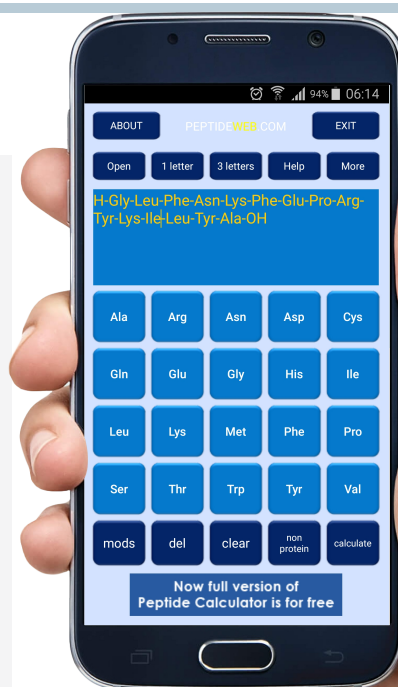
94% 06:14

ABOUT PEPTIDE2.COM EXIT

Open 1 letter 3 letters Help More

H-Gly-Leu-Phe-Asn-Lys-Phe-Glu-Pro-Arg-Tyr-Lys-Ile-Leu-Tyr-Ala-OH

| Ala | Arg | Asn | Asp | Cys |
|---|---|---|---|---|
| Gln | Glu | Gly | His | Ile |
| Leu | Lys | Met | Phe | Pro |
| Ser | Thr | Trp | Tyr | Val |
| mods | del | clear | non protein | calculate |

Now full version of Peptide Calculator is for free